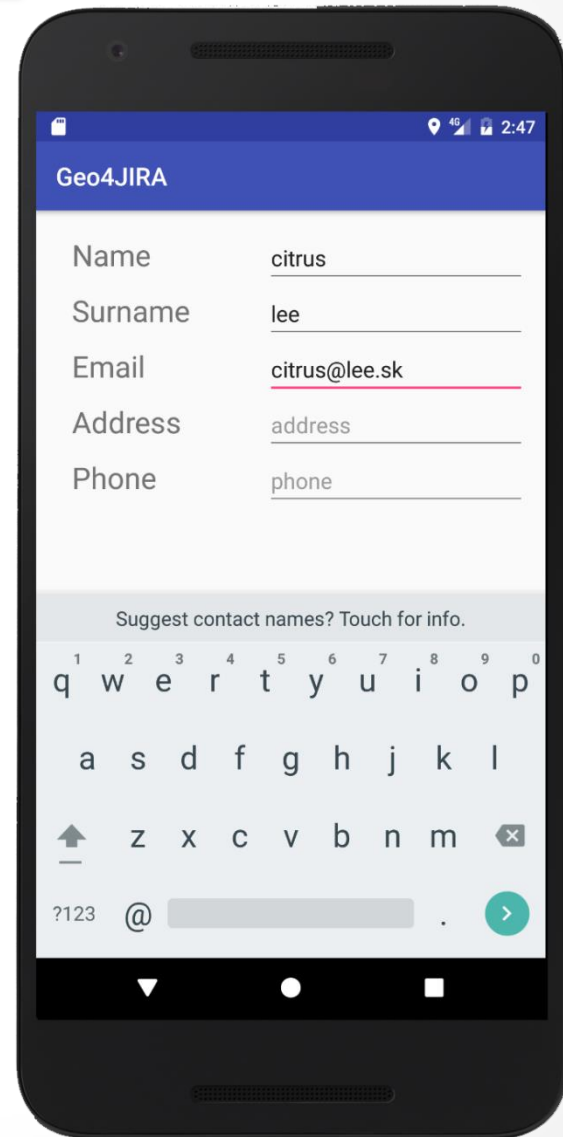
4G 2:47

Geo4JIRA

Name citrus

Surname lee

Email citrus@lee.sk

Address address

Phone phone

Suggest contact names? Touch for info.

1 2 3 4 5 6 7 8 9 0
q w e r t y u i o p
a s d f g h j k l
z x c v b n m
?123 @ .